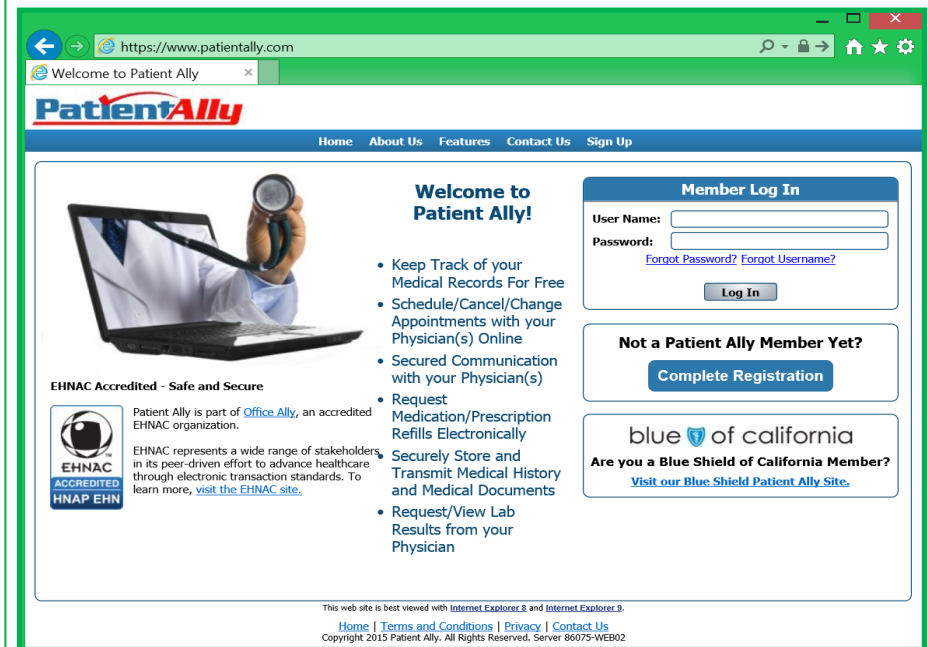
https://www.patientally.com

Welcome to Patient Ally ×

PatientAlly

Home About Us Features Contact Us Sign Up

Welcome to Patient Ally!

- Keep Track of your Medical Records For Free
- Schedule/Cancel/Change Appointments with your Physician(s) Online
- Secured Communication with your Physician(s)
- Request Medication/Prescription Refills Electronically
- Securely Store and Transmit Medical History and Medical Documents
- Request/View Lab Results from your Physician

Member Log In

User Name:

Password:

Forgot Password? Forgot Username?

Log In

Not a Patient Ally Member Yet?

Complete Registration

blue of california

Are you a Blue Shield of California Member?

Visit our Blue Shield Patient Ally Site.

EHNAC Accredited - Safe and Secure

EHNAC ACCREDITED HNAP EHN

Patient Ally is part of Office Ally, an accredited EHNAC organization.

EHNAC represents a wide range of stakeholders in its peer-driven effort to advance healthcare through electronic transaction standards. To learn more, visit the EHNAC site.

This web site is best viewed with Internet Explorer 8 and Internet Explorer 9.

Home | Terms and Conditions | Privacy | Contact Us

Copyright 2015 Patient Ally. All Rights Reserved. Server 86075-WEB02